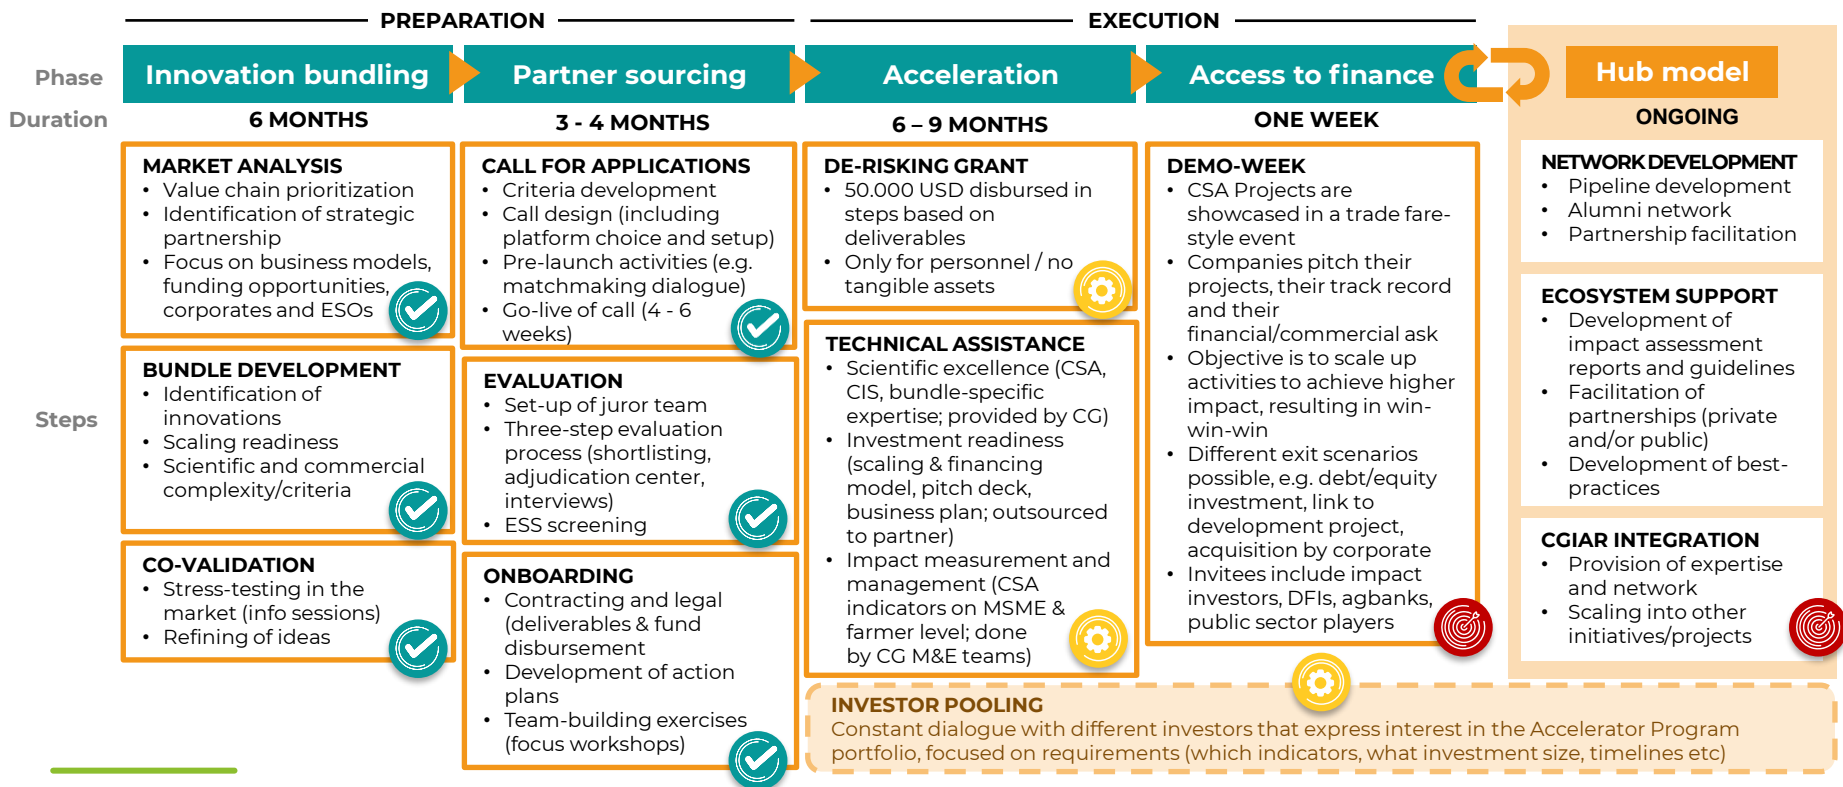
PREPARATION

EXECUTION

Phase

Duration

Steps

Innovation bundling

6 MONTHS

MARKET ANALYSIS
• Value chain prioritization
• Identification of strategic partnership
• Focus on business models, funding opportunities, corporates and ESOs

BUNDLE DEVELOPMENT
• Identification of innovations
• Scaling readiness
• Scientific and commercial complexity/criteria

CO-VALIDATION
• Stress-testing in the market (info sessions)
• Refining of ideas

Partner sourcing

3 - 4 MONTHS

CALL FOR APPLICATIONS
• Criteria development
• Call design (including platform choice and setup)
• Pre-launch activities (e.g. matchmaking dialogue)
• Go-live of call (4 - 6 weeks)

EVALUATION
• Set-up of juror team
• Three-step evaluation process (shortlisting, adjudication center, interviews)
• ESS screening

ONBOARDING
• Contracting and legal (deliverables & fund disbursement
• Development of action plans
• Team-building exercises (focus workshops)

Acceleration

6 – 9 MONTHS

DE-RISKING GRANT
• 50.000 USD disbursed in steps based on deliverables
• Only for personnel / no tangible assets

TECHNICAL ASSISTANCE
• Scientific excellence (CSA, CIS, bundle-specific expertise; provided by CG)
• Investment readiness (scaling & financing model, pitch deck, business plan; outsourced to partner)
• Impact measurement and management (CSA indicators on MSME & farmer level; done by CG M&E teams)

Access to finance

ONE WEEK

DEMO-WEEK
• CSA Projects are showcased in a trade fare-style event
• Companies pitch their projects, their track record and their financial/commercial ask
• Objective is to scale up activities to achieve higher impact, resulting in win-win
• Different exit scenarios possible, e.g. debt/equity investment, link to development project, acquisition by corporate
• Invitees include impact investors, DFIs, agbanks, public sector players

Hub model

ONGOING

NETWORK DEVELOPMENT
• Pipeline development
• Alumni network
• Partnership facilitation

ECOSYSTEM SUPPORT
• Development of impact assessment reports and guidelines
• Facilitation of partnerships (private and/or public)
• Development of best-practices

CGIAR INTEGRATION
• Provision of expertise and network
• Scaling into other initiatives/projects

INVESTOR POOLING
Constant dialogue with different investors that express interest in the Accelerator Program portfolio, focused on requirements (which indicators, what investment size, timelines etc)